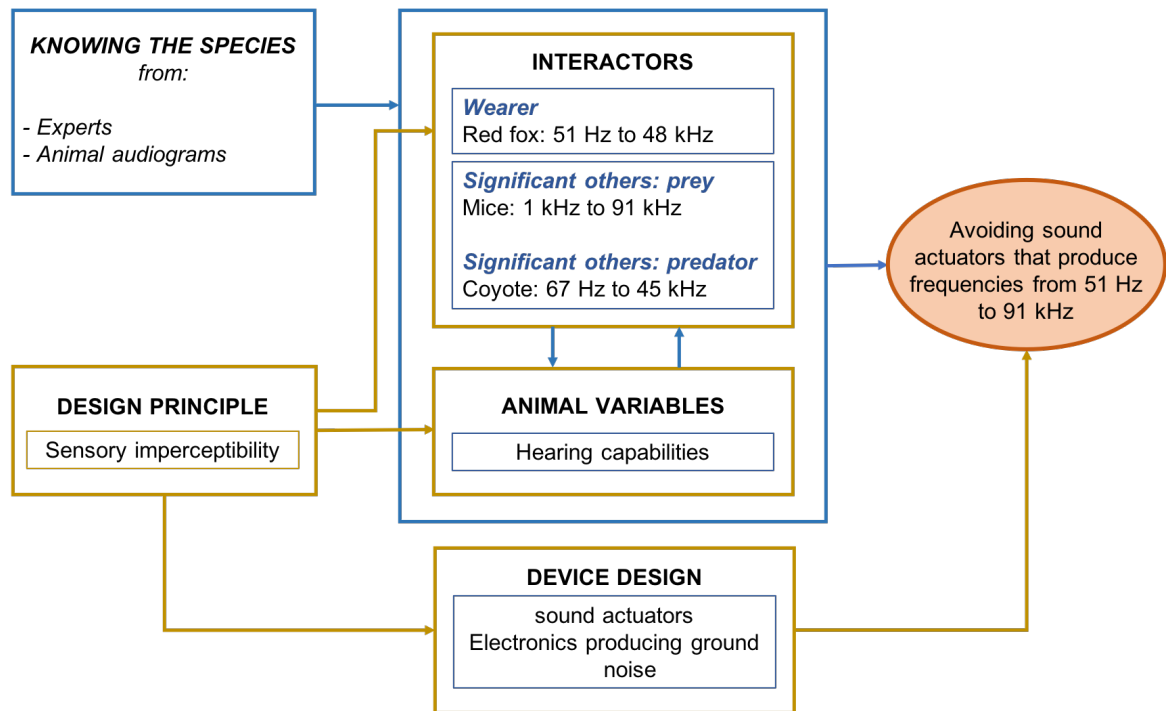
KNOWING THE SPECIES
from:

- Experts
- Animal audiograms

INTERACTORS

Wearer
Red fox: 51 Hz to 48 kHz

Significant others: prey
Mice: 1 kHz to 91 kHz

Significant others: predator
Coyote: 67 Hz to 45 kHz

Avoiding sound actuators that produce frequencies from 51 Hz to 91 kHz

DESIGN PRINCIPLE

Sensory imperceptibility

ANIMAL VARIABLES

Hearing capabilities

DEVICE DESIGN

sound actuators
Electronics producing ground noise